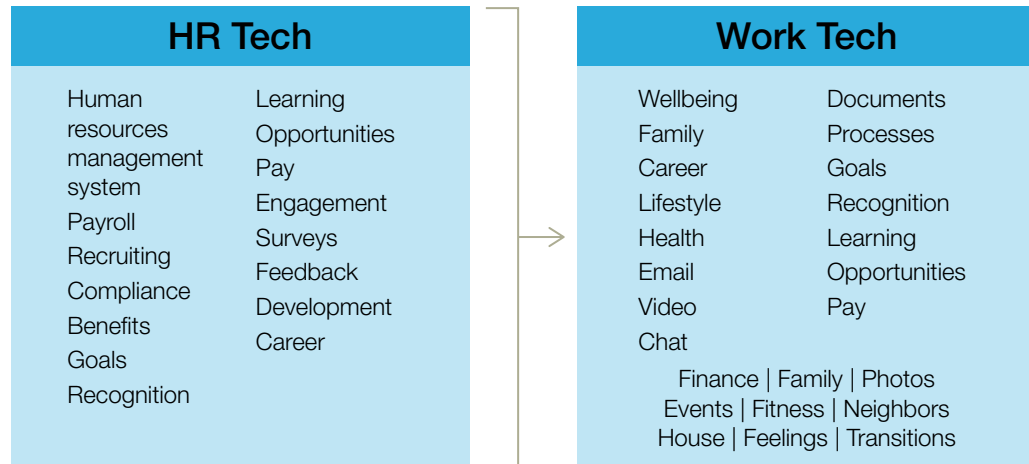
HR Tech

Human resources management system
Payroll
Recruiting
Compliance
Benefits
Goals
Recognition

Learning
Opportunities
Pay
Engagement
Surveys
Feedback
Development
Career

Work Tech

Wellbeing
Family
Career
Lifestyle
Health
Email
Video
Chat

Documents
Processes
Goals
Recognition
Learning
Opportunities
Pay

Finance | Family | Photos
Events | Fitness | Neighbors
House | Feelings | Transitions